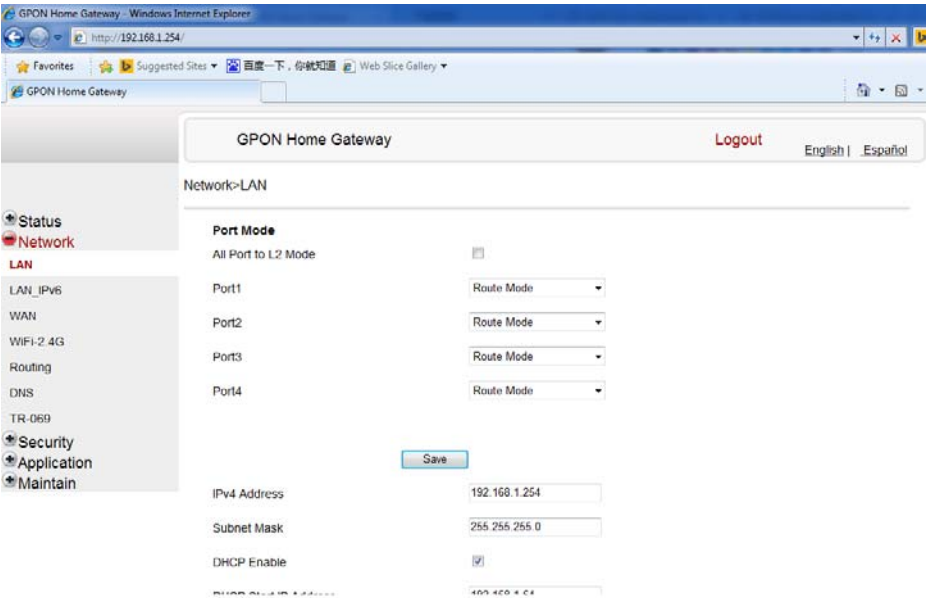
GPON Home Gateway - Windows Internet Explorer
http://192.168.1.254/
Favorites
Suggested Sites ▾
百度一下，你就知道
Web Slice Gallery ▾
GPON Home Gateway

GPON Home Gateway
Logout
English | Español

Network>LAN

Status
Network
LAN
LAN_IPv6
WAN
WiFi-2.4G
Routing
DNS
TR-069
Security
Application
Maintain

Port Mode
All Port to L2 Mode
Port1 Route Mode
Port2 Route Mode
Port3 Route Mode
Port4 Route Mode

Save

IPv4 Address 192.168.1.254
Subnet Mask 255.255.255.0
DHCP Enable
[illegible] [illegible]